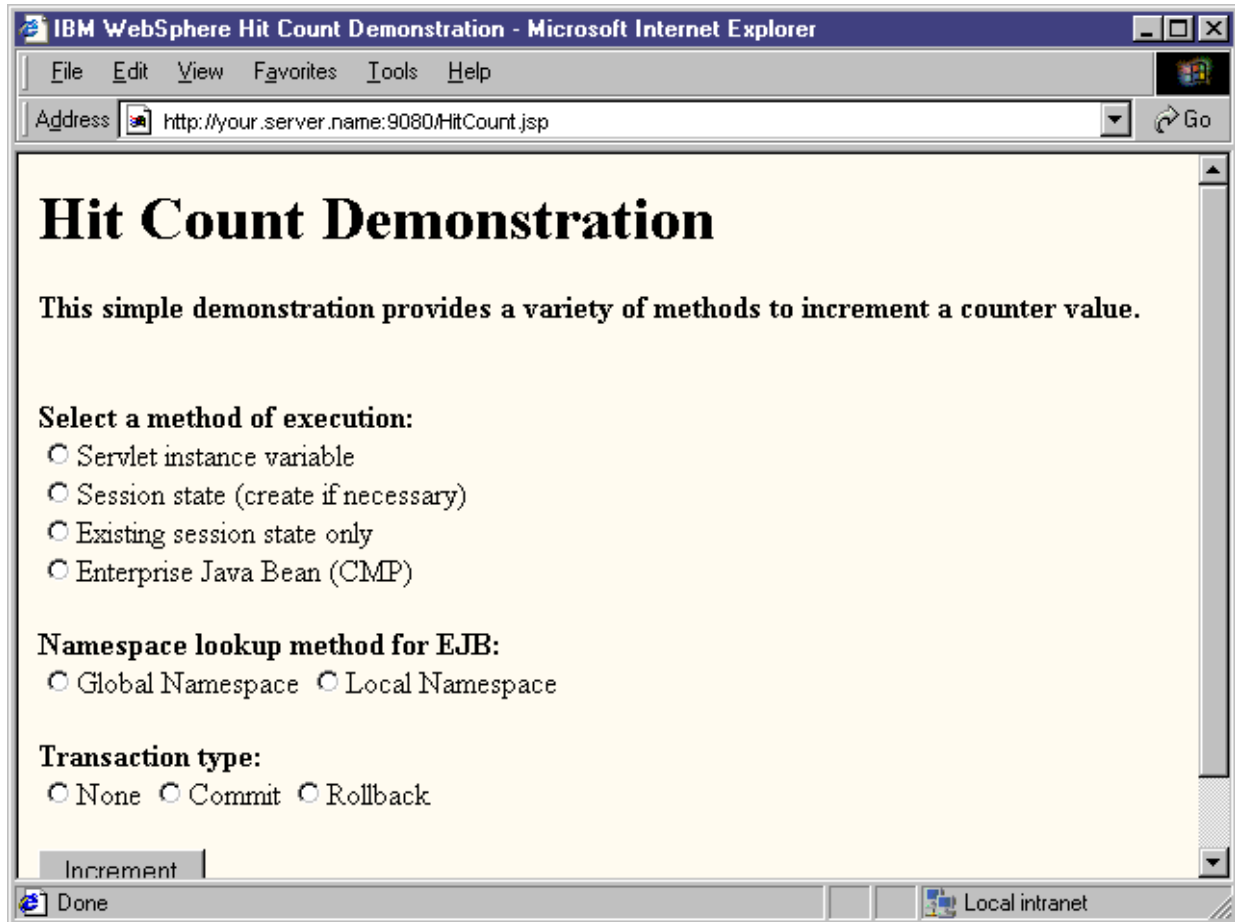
IBM WebSphere Hit Count Demonstration - Microsoft Internet Explorer

File Edit View Favorites Tools Help

Address http://your.server.name:9080/HitCount.jsp Go

# Hit Count Demonstration

**This simple demonstration provides a variety of methods to increment a counter value.**

**Select a method of execution:**
Servlet instance variable
Session state (create if necessary)
Existing session state only
Enterprise Java Bean (CMP)

**Namespace lookup method for EJB:**
Global Namespace Local Namespace

**Transaction type:**
None Commit Rollback

Increment

Done Local intranet